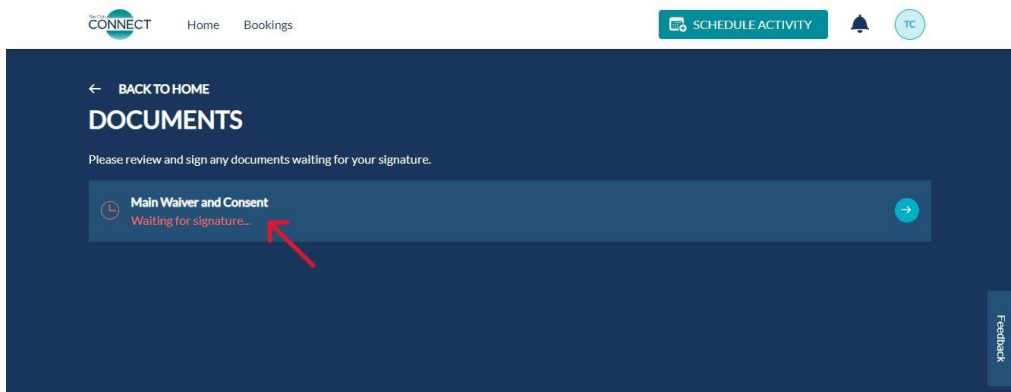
Bay Club CONNECT
Home
Bookings
SCHEDULE ACTIVITY
TC

← BACK TO HOME
DOCUMENTS

Please review and sign any documents waiting for your signature.

Main Waiver and Consent
Waiting for signature...

Feedback